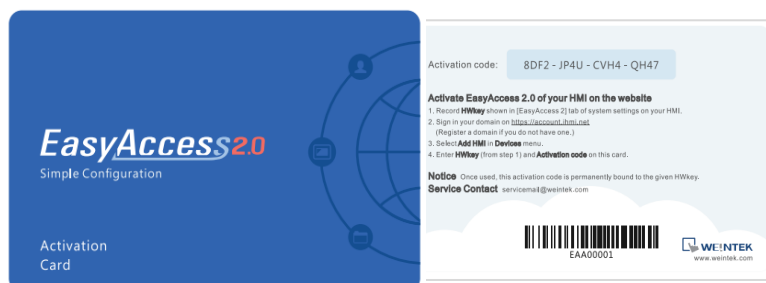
EasyAccess2.0
Simple Configuration

Activation
Card

Activation code: 8DF2 - JP4U - CVH4 - QH47

Activate EasyAccess 2.0 of your HMI on the website
1. Record HWkey shown in [EasyAccess 2] tab of system settings on your HMI.
2. Sign in your domain on https://account.ihmi.net
(Register a domain if you do not have one.)
3. Select Add HMI in Devices menu.
4. Enter HWkey (from step 1) and Activation code on this card.

Notice Once used, this activation code is permanently bound to the given HWkey.
Service Contact servicemail@weintek.com

EAA00001

WEINTEK
www.weintek.com